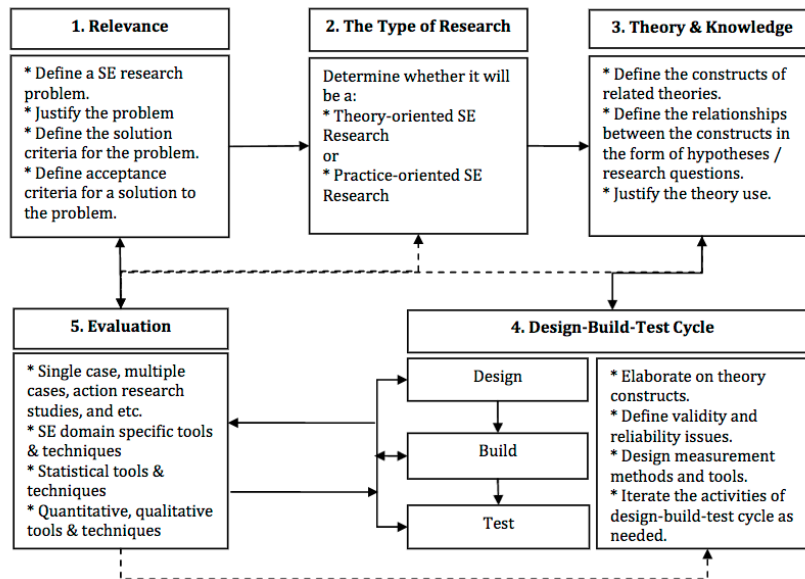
1. Relevance

* Define a SE research problem.
* Justify the problem
* Define the solution criteria for the problem.
* Define acceptance criteria for a solution to the problem.

2. The Type of Research

Determine whether it will be a:
* Theory-oriented SE Research
or
* Practice-oriented SE Research

3. Theory & Knowledge

* Define the constructs of related theories.
* Define the relationships between the constructs in the form of hypotheses / research questions.
* Justify the theory use.

5. Evaluation

* Single case, multiple cases, action research studies, and etc.
* SE domain specific tools & techniques
* Statistical tools & techniques
* Quantitative, qualitative tools & techniques

4. Design-Build-Test Cycle

Design

Build

Test

* Elaborate on theory constructs.
* Define validity and reliability issues.
* Design measurement methods and tools.
* Iterate the activities of design-build-test cycle as needed.